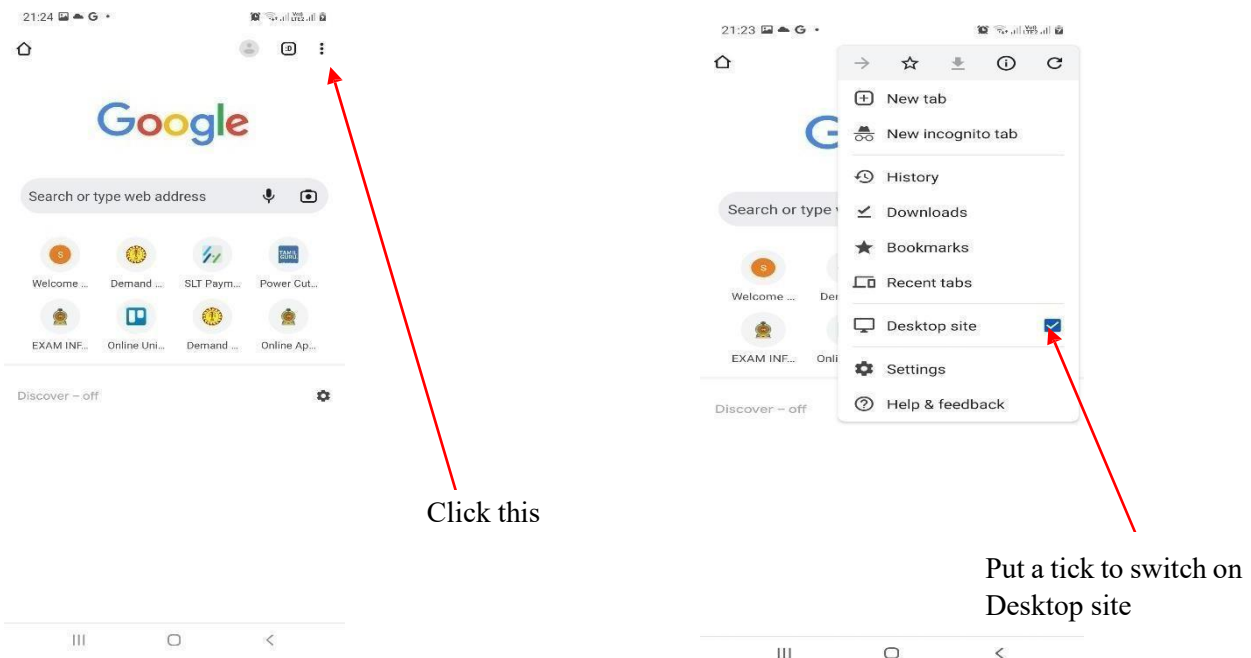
21:24

Google

Search or type web address

Welcome ...
Demand ...
SLT Paym...
Power Cut...
EXAM INF...
Online Uni...
Demand ...
Online Ap...

Discover – off

Click this

21:23

New tab
New incognito tab
History
Downloads
Bookmarks
Recent tabs
Desktop site
Settings
Help & feedback

Search or type

Welcome ...
Der
EXAM INF...
Onli

Discover – off

Put a tick to switch on Desktop site